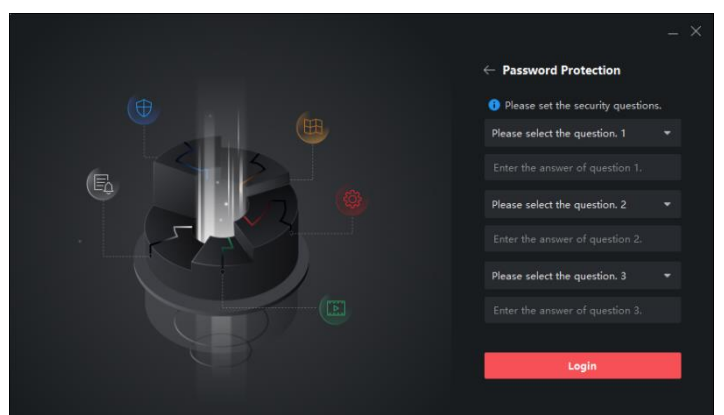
← Password Protection

Please set the security questions.

Please select the question. 1

Enter the answer of question 1.

Please select the question. 2

Enter the answer of question 2.

Please select the question. 3

Enter the answer of question 3.

Login